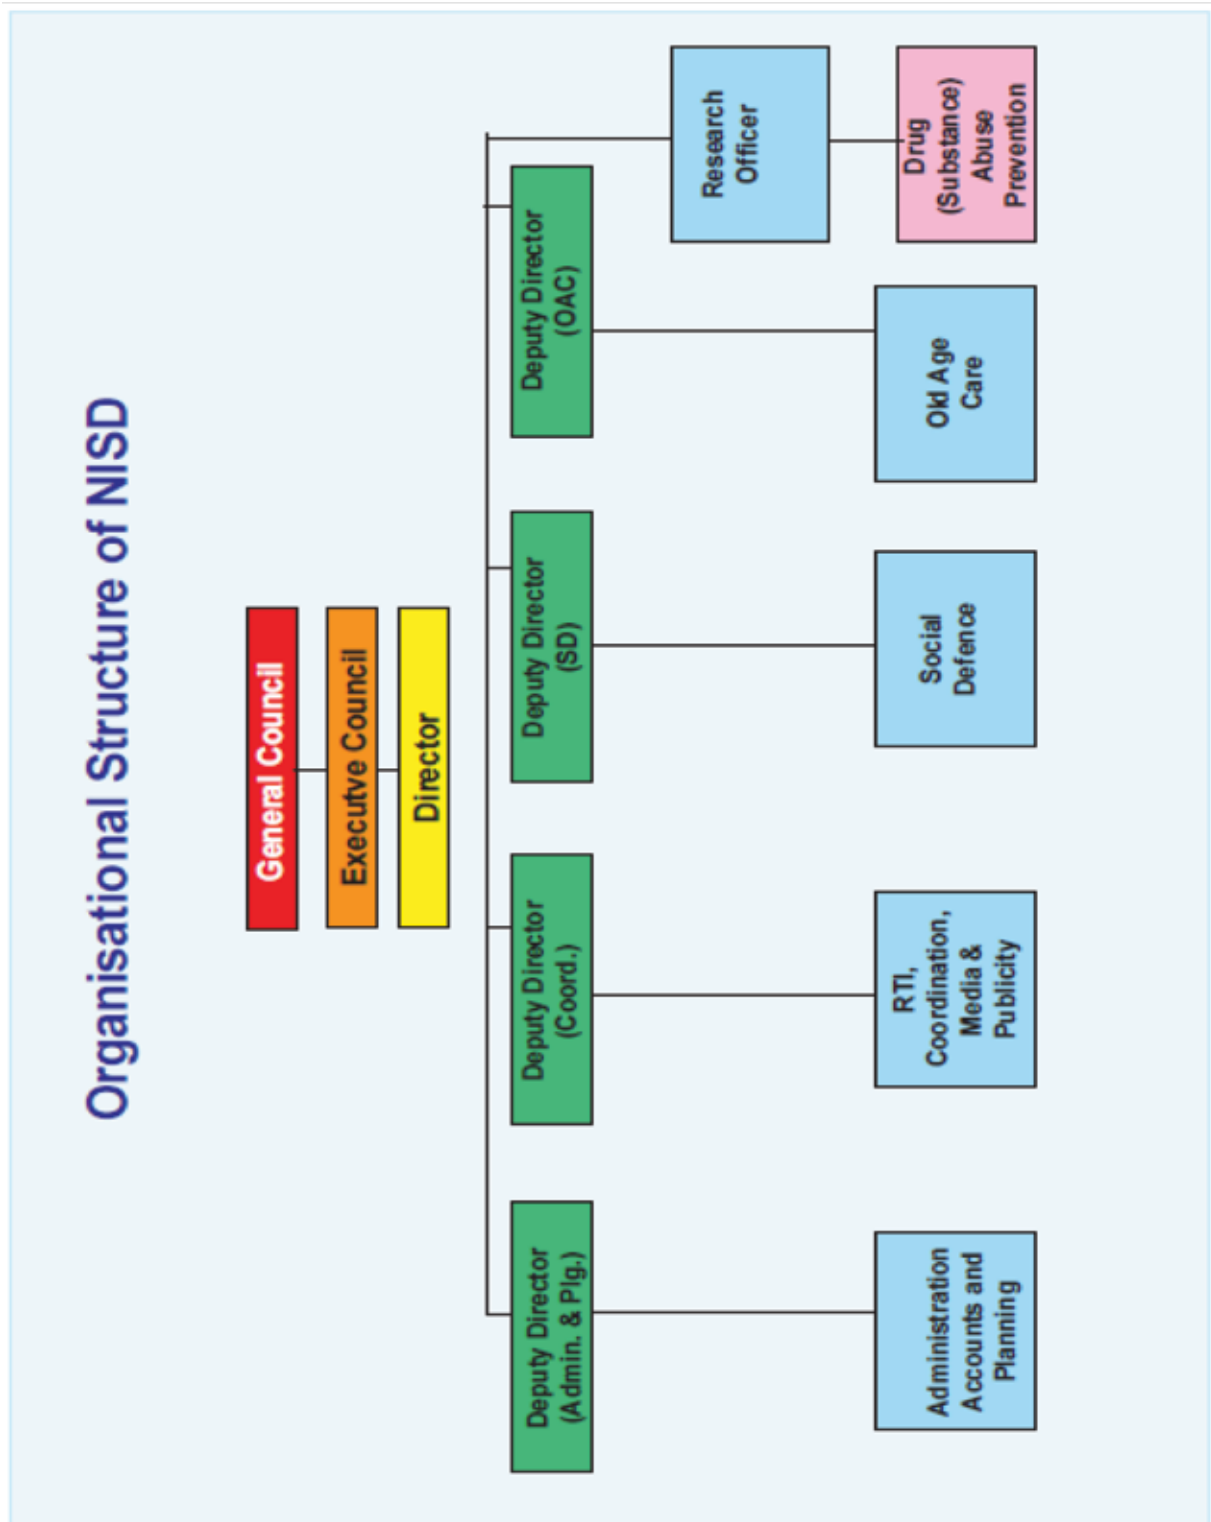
Organisational Structure of NISD

General Council

Executve Council

Director

Deputy Director (Admin. & Plg.)

Deputy Director (Coord.)

Deputy Director (SD)

Deputy Director (OAC)

Research Officer

Administration Accounts and Planning

RTI, Coordination, Media & Publicity

Social Defence

Old Age Care

Drug (Substance) Abuse Prevention